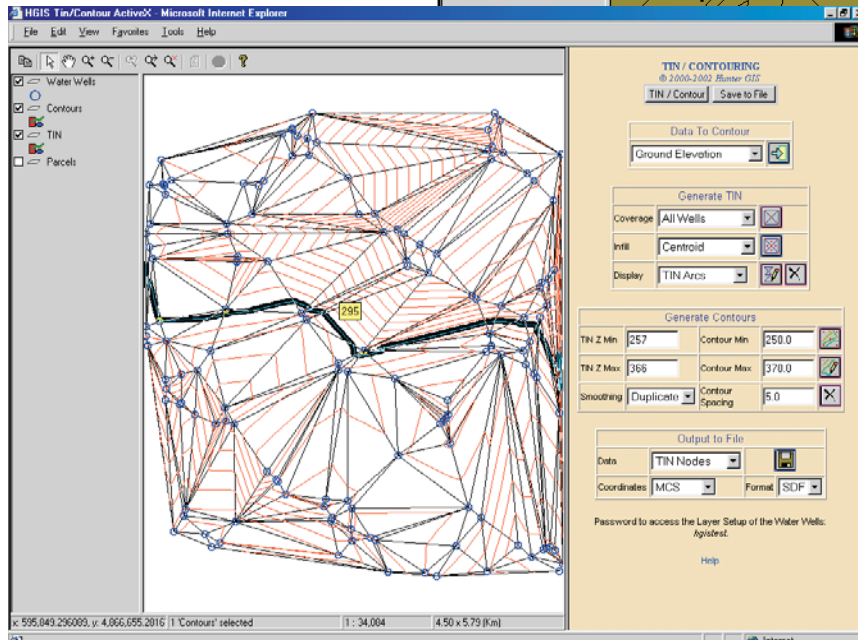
HGIS Tin/Contour ActiveX - Microsoft Internet Explorer

File Edit View Favorites Tools Help

Water Wells
Contours
TIN
Parcels

295

TIN / CONTOURING
© 2000-2002 Hunter GIS

TIN / Contour | Save to File

Data To Contour
Ground Elevation

Generate TIN
Coverage: All Wells
Infill: Centroid
Display: TIN Arcs

Generate Contours
TIN Z Min: 257
Contour Min: 250.0
TIN Z Max: 366
Contour Max: 370.0
Smoothing: Duplicate
Contour Spacing: 5.0

Output to File
Data: TIN Nodes
Coordinates: MCS
Format: SDF

Password to access the Layer Setup of the Water Wells: hgistest.

Help

x: 595,049.296089, y: 4,866,655.2016 | 1 'Contours' selected | 1 : 34,084 | 4.50 x 5.79 (Km)

Internet